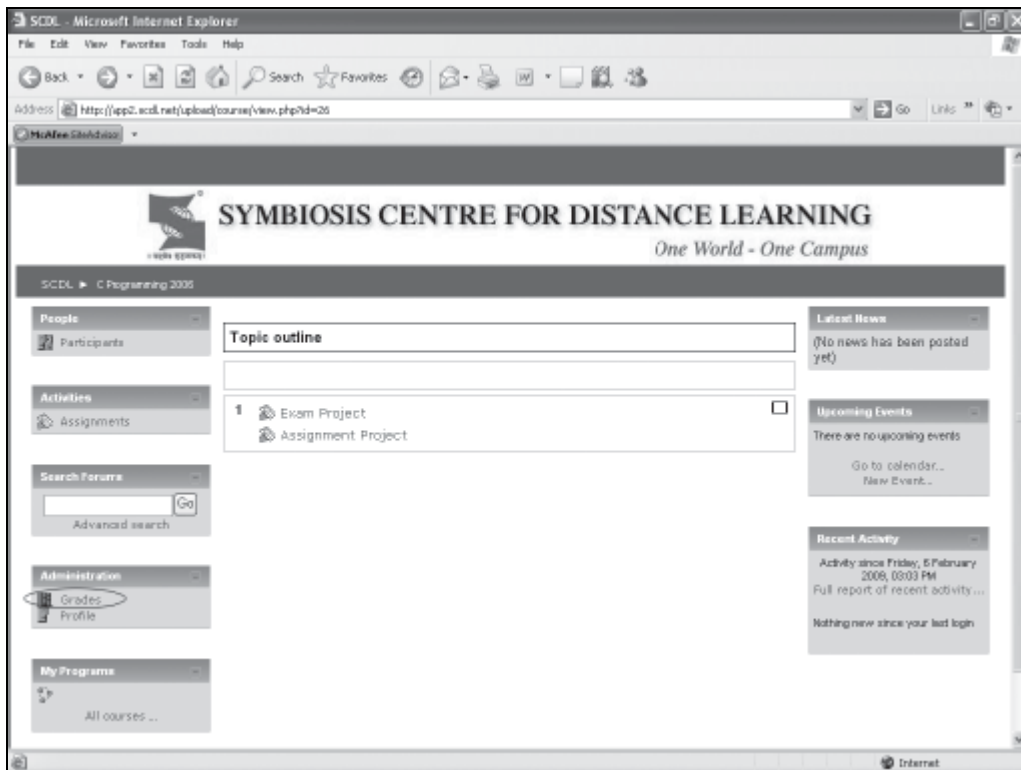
SCDL - Microsoft Internet Explorer

File Edit View Favorites Tools Help

Back Search Favorites

Address http://app2.scdl.net/upload/course/view.php?id=26 Go Links

McAfee SiteAdvisor

SYMBIOSIS CENTRE FOR DISTANCE LEARNING

One World - One Campus

SCDL ► C Programming 2006

People
Participants

Activities
Assignments

Search Forums
Go
Advanced search

Administration
Grades
Profile

My Programs
All courses ...

Topic outline

1 Exam Project
Assignment Project

Latest News
(No news has been posted yet)

Upcoming Events
There are no upcoming events
Go to calendar...
New Event...

Recent Activity
Activity since Friday, 6 February 2009, 03:03 PM
Full report of recent activity...
Nothing new since your last login

Internet